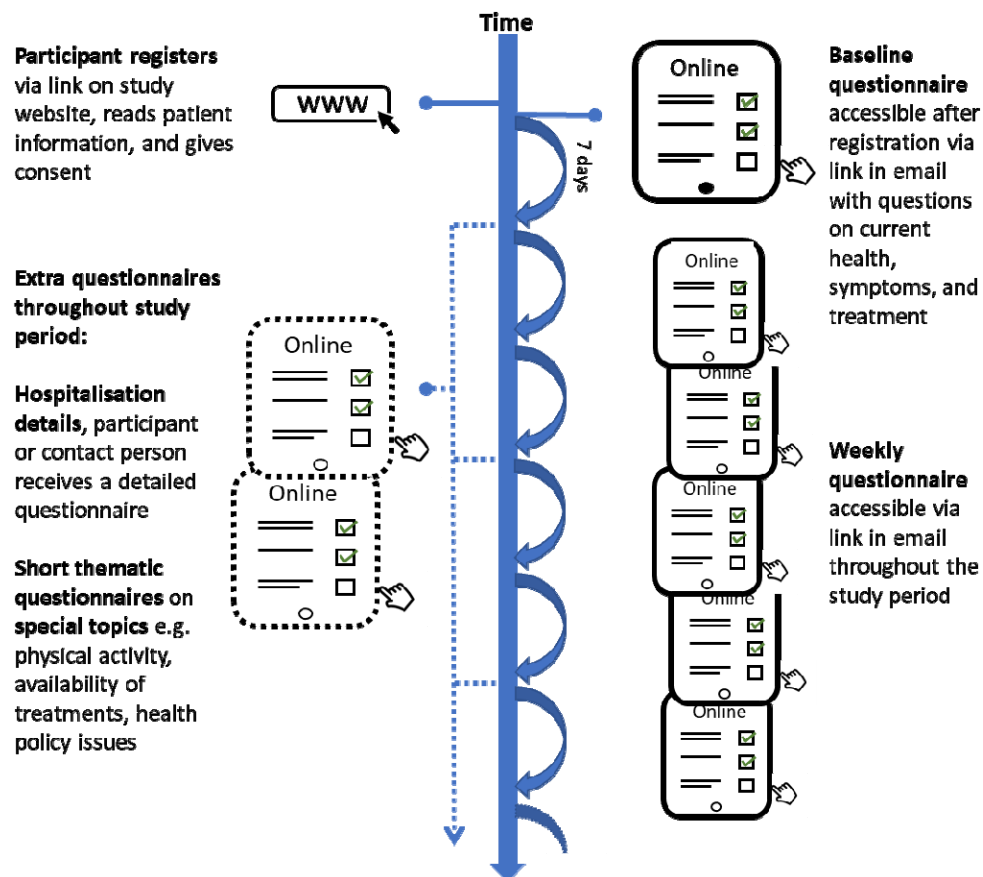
Time

Participant registers via link on study website, reads patient information, and gives consent

WWW

7 days

Online

Baseline questionnaire accessible after registration via link in email with questions on current health, symptoms, and treatment

Extra questionnaires throughout study period:

Hospitalisation details, participant or contact person receives a detailed questionnaire

Short thematic questionnaires on special topics e.g. physical activity, availability of treatments, health policy issues

Online

Online

Online

Online

Online

Online

Online

Weekly questionnaire accessible via link in email throughout the study period